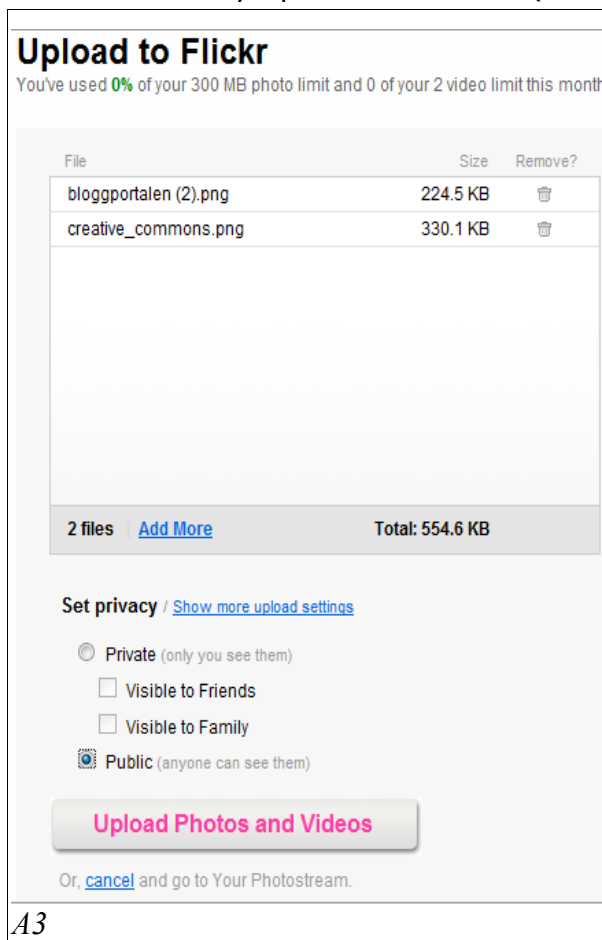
Upload to Flickr
You've used 0% of your 300 MB photo limit and 0 of your 2 video limit this month

| File | Size | Remove? |
|---|---|---|
| bloggportalen (2).png | 224.5 KB | |
| creative_commons.png | 330.1 KB | |

2 files | Add More Total: 554.6 KB

Set privacy / Show more upload settings

Private (only you see them)

Visible to Friends

Visible to Family

Public (anyone can see them)

Upload Photos and Videos

Or, cancel and go to Your Photostream.

A3